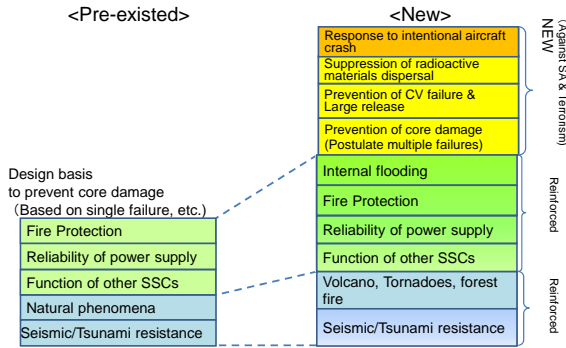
<Pre-existed>

Design basis to prevent core damage (Based on single failure, etc.)

Fire Protection

Reliability of power supply

Function of other SSCs

Natural phenomena

Seismic/Tsunami resistance

<New>

Response to intentional aircraft crash

Suppression of radioactive materials dispersal

Prevention of CV failure & Large release

Prevention of core damage (Postulate multiple failures)

Internal flooding

Fire Protection

Reliability of power supply

Function of other SSCs

Volcano, Tornadoes, forest fire

Seismic/Tsunami resistance

NEW (Against SA & Terrorism)

Reinforced

Reinforced